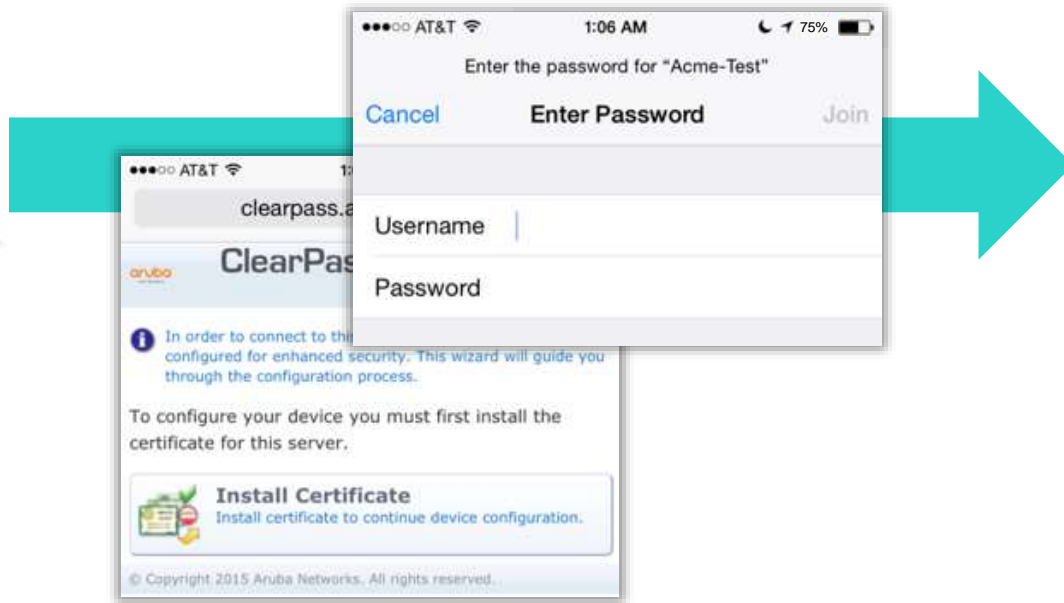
●●●○○ AT&T 1:06 AM 75%

Enter the password for "Acme-Test"

Cancel Enter Password Join

Username

Password

●●●○○ AT&T

clearpass.a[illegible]

aruba

ClearPas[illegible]

In order to connect to thi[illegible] configured for enhanced security. This wizard will guide you through the configuration process.

To configure your device you must first install the certificate for this server.

Install Certificate
Install certificate to continue device configuration.

© Copyright 2015 Aruba Networks. All rights reserved.